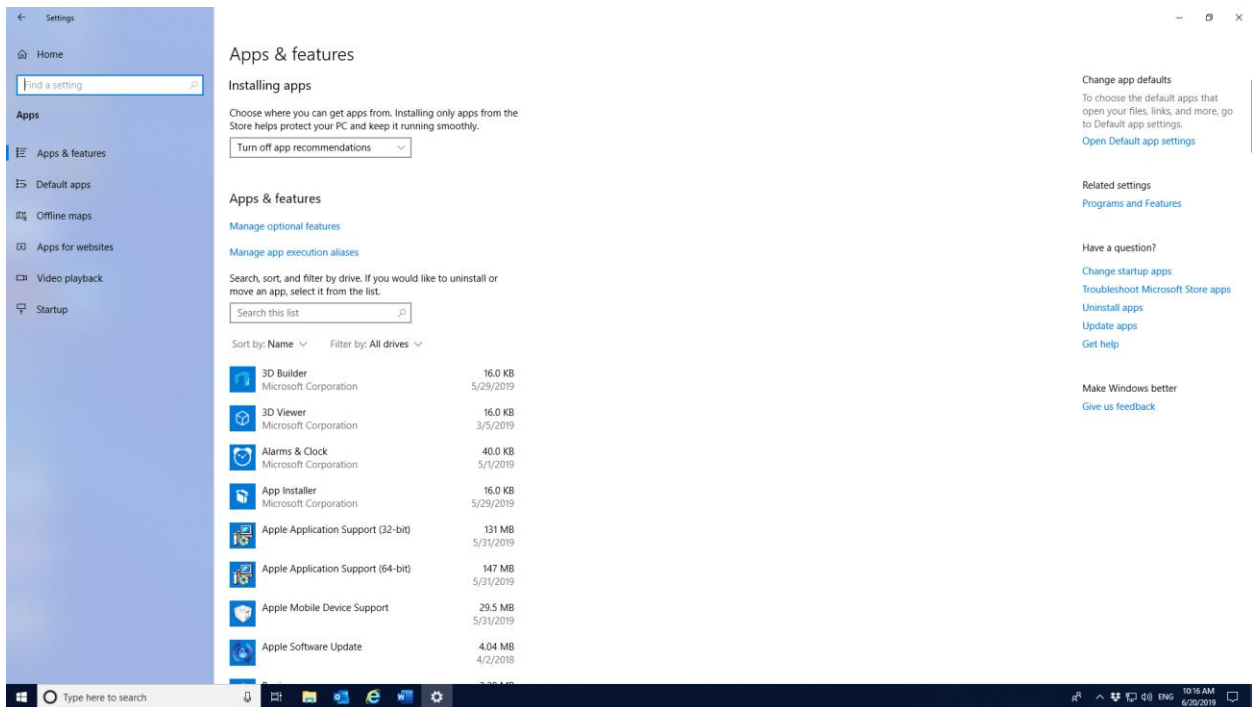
Settings

Home

Find a setting

Apps

Apps & features

Default apps

Offline maps

Apps for websites

Video playback

Startup

Apps & features

Installing apps

Choose where you can get apps from. Installing only apps from the Store helps protect your PC and keep it running smoothly.

Turn off app recommendations

Apps & features

Manage optional features

Manage app execution aliases

Search, sort, and filter by drive. If you would like to uninstall or move an app, select it from the list.

Search this list

Sort by: Name Filter by: All drives

| | | |
|---|---|---|
| 3D Builder | Microsoft Corporation | 16.0 KB 5/29/2019 |
| 3D Viewer | Microsoft Corporation | 16.0 KB 3/5/2019 |
| Alarms & Clock | Microsoft Corporation | 40.0 KB 5/1/2019 |
| App Installer | Microsoft Corporation | 16.0 KB 5/29/2019 |
| Apple Application Support (32-bit) | | 131 MB 5/31/2019 |
| Apple Application Support (64-bit) | | 147 MB 5/31/2019 |
| Apple Mobile Device Support | | 29.5 MB 5/31/2019 |
| Apple Software Update | | 4.04 MB 4/2/2018 |

Change app defaults

To choose the default apps that open your files, links, and more, go to Default app settings.

Open Default app settings

Related settings

Programs and Features

Have a question?

Change startup apps

Troubleshoot Microsoft Store apps

Uninstall apps

Update apps

Get help

Make Windows better

Give us feedback

Type here to search

ENG 10:16 AM 6/20/2019